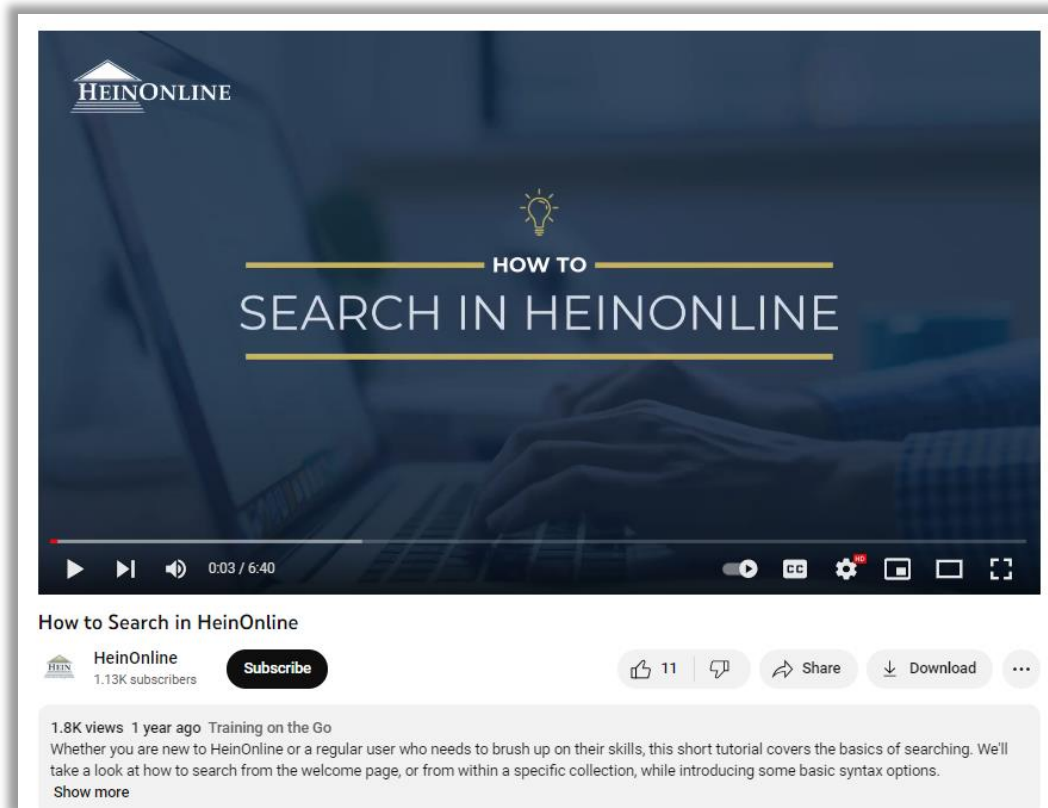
HEINONLINE

HOW TO

SEARCH IN HEINONLINE

0:03 / 6:40

CC

HD

How to Search in HeinOnline

HEIN

HeinOnline
1.13K subscribers

Subscribe

11

Share

Download

...

1.8K views 1 year ago Training on the Go
Whether you are new to HeinOnline or a regular user who needs to brush up on their skills, this short tutorial covers the basics of searching. We'll take a look at how to search from the welcome page, or from within a specific collection, while introducing some basic syntax options.
Show more